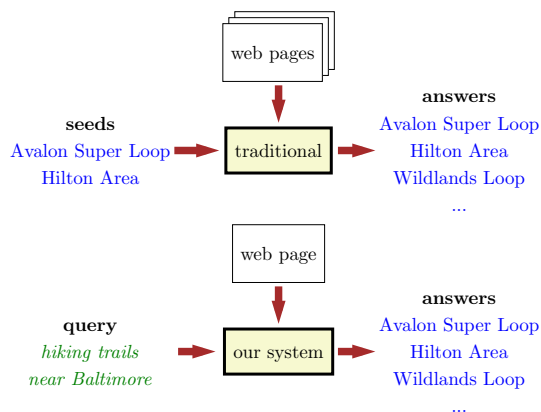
web pages

seeds
Avalon Super Loop
Hilton Area

traditional

answers
Avalon Super Loop
Hilton Area
Wildlands Loop
...

web page

query
hiking trails
near Baltimore

our system

answers
Avalon Super Loop
Hilton Area
Wildlands Loop
...